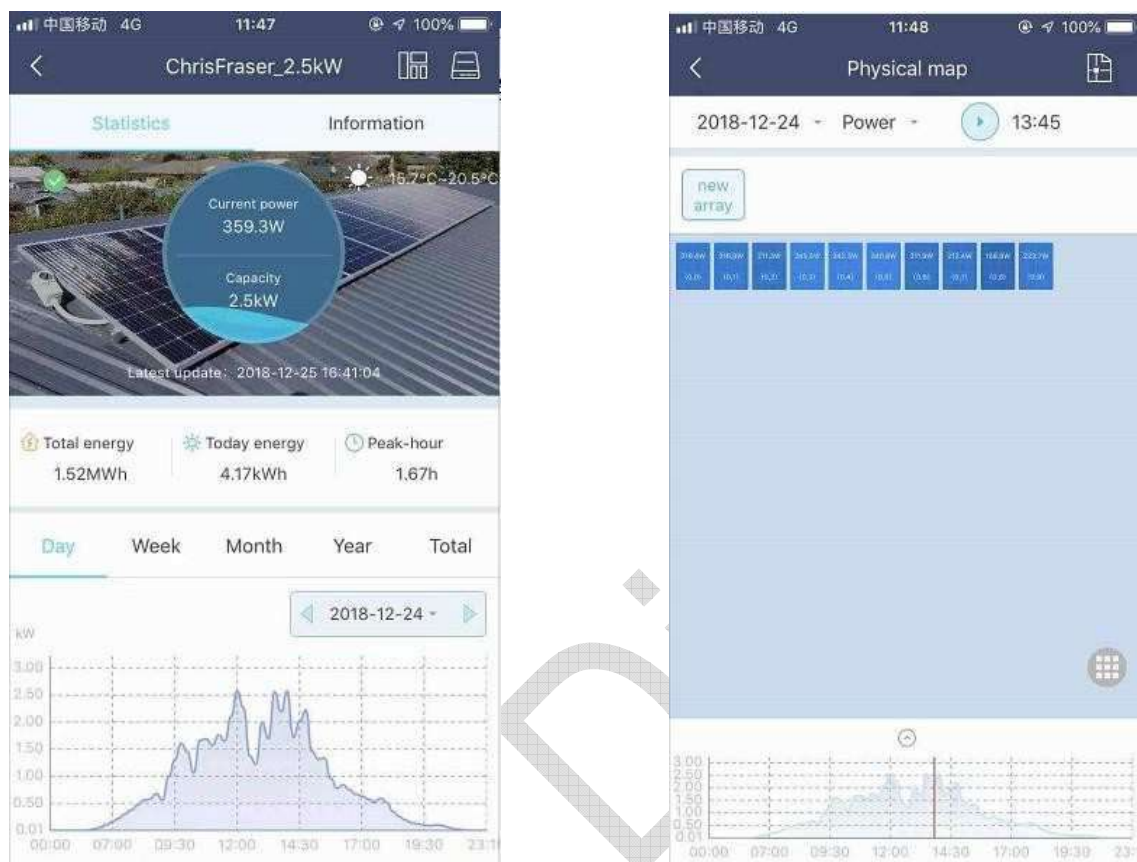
中国移动 4G 11:47 100%

ChrisFraser_2.5kW

Statistics Information

15.7°C~20.5°C

Current power
359.3W

Capacity
2.5kW

Latest update: 2018-12-25 16:41:04

Total energy
1.52MWh

Today energy
4.17kWh

Peak-hour
1.67h

Day Week Month Year Total

2018-12-24

kW

3.00
2.50
2.00
1.50
1.00
0.50
0.01

00:00 07:00 09:30 12:00 14:30 17:00 19:30 23:

中国移动 4G 11:48 100%

Physical map

2018-12-24 Power 13:45

new array

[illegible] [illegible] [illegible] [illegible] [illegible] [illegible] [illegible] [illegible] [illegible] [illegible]

3.00
2.50
2.00
1.50
1.00
0.50
0.01

00:00 07:00 09:30 12:00 14:30 17:00 19:30 23: